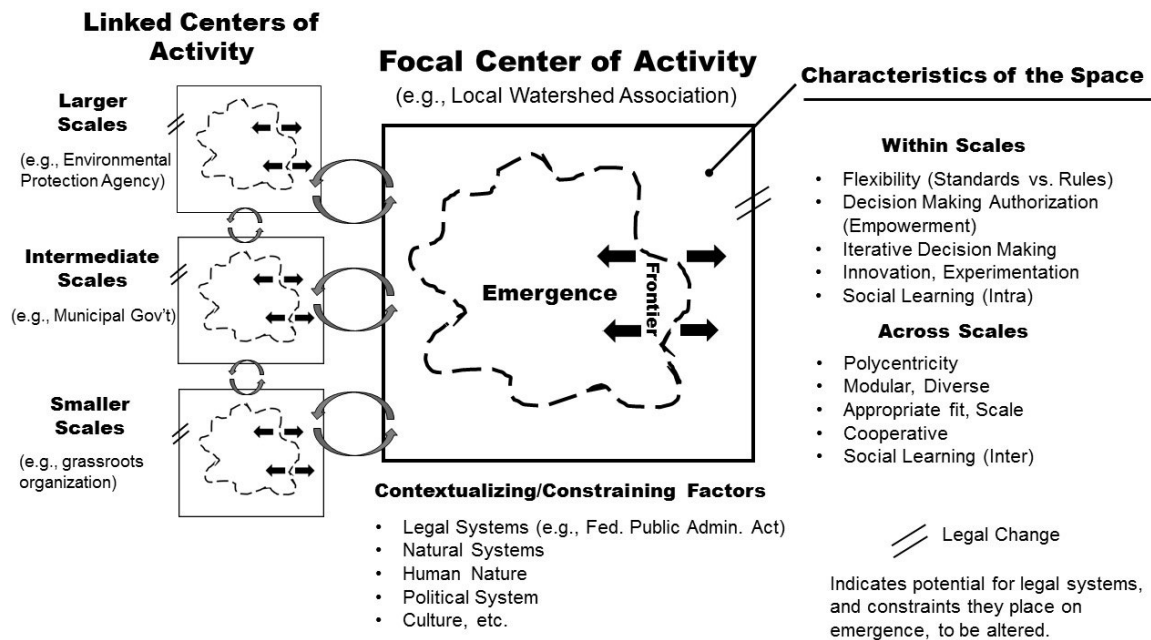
Linked Centers of Activity

Larger Scales
(e.g., Environmental Protection Agency)

Intermediate Scales
(e.g., Municipal Gov't)

Smaller Scales
(e.g., grassroots organization)

Focal Center of Activity
(e.g., Local Watershed Association)

Emergence

Frontier

Characteristics of the Space

Within Scales
• Flexibility (Standards vs. Rules)
• Decision Making Authorization (Empowerment)
• Iterative Decision Making
• Innovation, Experimentation
• Social Learning (Intra)

Across Scales
• Polycentricity
• Modular, Diverse
• Appropriate fit, Scale
• Cooperative
• Social Learning (Inter)

Contextualizing/Constraining Factors
• Legal Systems (e.g., Fed. Public Admin. Act)
• Natural Systems
• Human Nature
• Political System
• Culture, etc.

Legal Change

Indicates potential for legal systems, and constraints they place on emergence, to be altered.